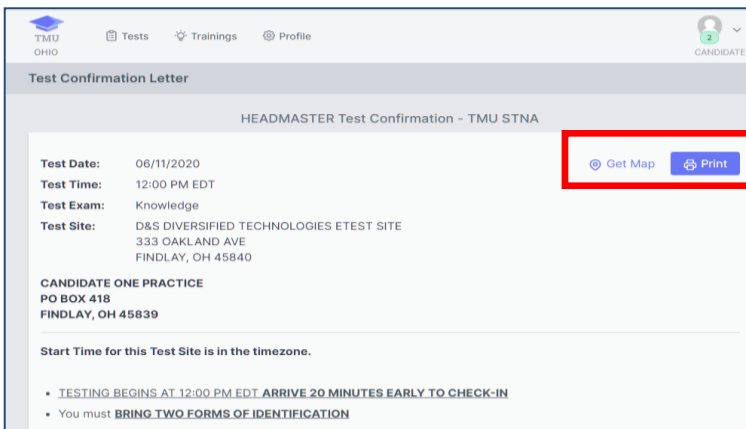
TMU
OHIO

Tests Trainings Profile

2
CANDIDATE

Test Confirmation Letter

HEADMASTER Test Confirmation - TMU STNA

Get Map Print

| | |
|---|---|
| **Test Date:** | 06/11/2020 |
| **Test Time:** | 12:00 PM EDT |
| **Test Exam:** | Knowledge |
| **Test Site:** | D&S DIVERSIFIED TECHNOLOGIES ETEST SITE 333 OAKLAND AVE FINDLAY, OH 45840 |

**CANDIDATE ONE PRACTICE**
**PO BOX 418**
**FINDLAY, OH 45839**

**Start Time for this Test Site is in the timezone.**

- TESTING BEGINS AT 12:00 PM EDT **ARRIVE 20 MINUTES EARLY TO CHECK-IN**
- You must **BRING TWO FORMS OF IDENTIFICATION**